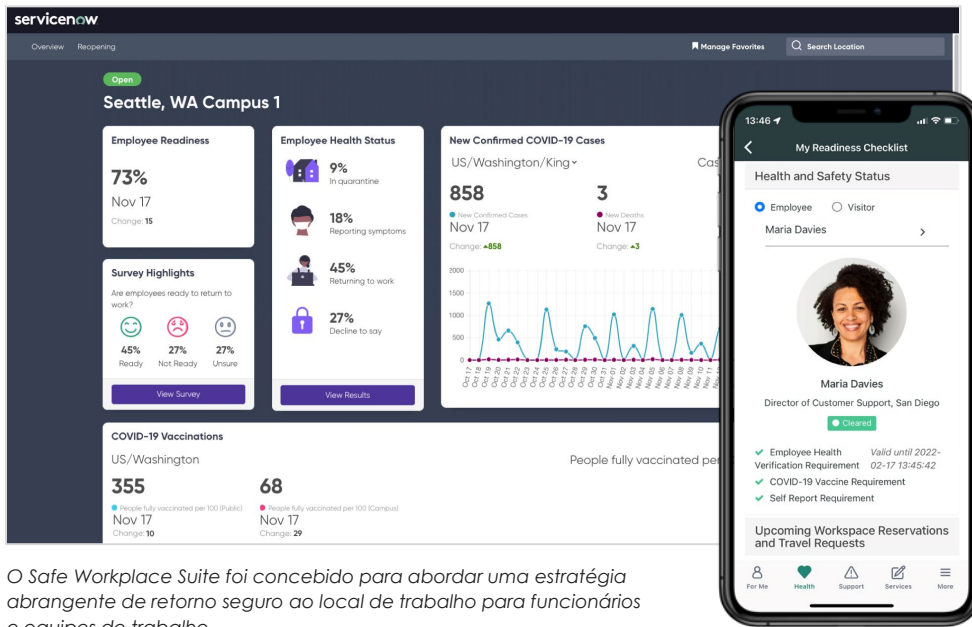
servicenow

Overview Reopening

Manage Favorites Search Location

Open

Seattle, WA Campus 1

Employee Readiness

73%

Nov 17

Change: 15

Employee Health Status

9%
In quarantine

18%
Reporting symptoms

45%
Returning to work

27%
Decline to say

View Results

New Confirmed COVID-19 Cases

US/Washington/King

Cas

858
New Confirmed Cases
Nov 17
Change: ▲858

3
New Deaths
Nov 17
Change: ▲3

2000
1500
1000
500
0

Oct 17 Oct 18 Oct 19 Oct 20 Oct 21 Oct 22 Oct 23 Oct 24 Oct 25 Oct 26 Oct 27 Oct 28 Oct 29 Oct 30 Oct 31 Nov 01 Nov 02 Nov 03 Nov 04 Nov 05 Nov 06 Nov 07 Nov 08 Nov 09 Nov 10 Nov 11

Survey Highlights

Are employees ready to return to work?

45%
Ready

27%
Not Ready

27%
Unsure

View Survey

COVID-19 Vaccinations

US/Washington

People fully vaccinated per

355
People fully vaccinated per 100 (Public)
Nov 17
Change: 10

68
People fully vaccinated per 100 (Campus)
Nov 17
Change: 29

13:46

My Readiness Checklist

Health and Safety Status

Employee Visitor

Maria Davies

Maria Davies

Director of Customer Support, San Diego

Cleared

Employee Health Verification Requirement Valid until 2022-02-17 13:45:42

COVID-19 Vaccine Requirement

Self Report Requirement

Upcoming Workspace Reservations and Travel Requests

For Me Health Support Services More

O Safe Workplace Suite foi concebido para abordar uma estratégia abrangente de retorno seguro ao local de trabalho para funcionários e equipes de trabalho